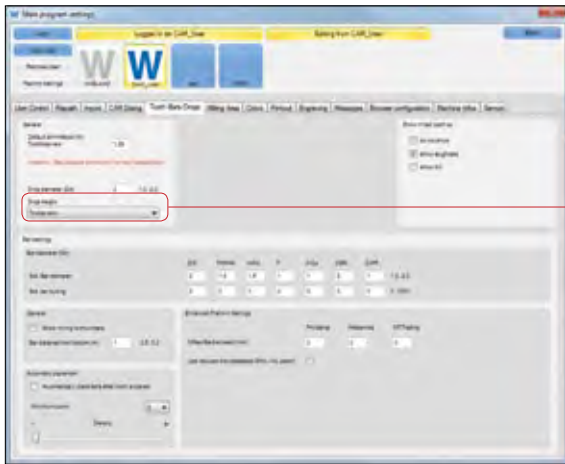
Main program settings

Logged in as CAR_User

Editing from CAR_User

User Control | Reports | Inputs | CAR Sizing | Tooth Bars Drops | Milling Area | Colors | Printout | Engraving | Messages | Browser configuration | Machine Infos | Service

General

Default arm/mount (in): 1.00

Drop diameter (mm): 2

Drop height:

Bar sizing

Bar diameter (mm)

Bar sizing

General

Automatic placement

Enhanced Platform Settings

Show initial position

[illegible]